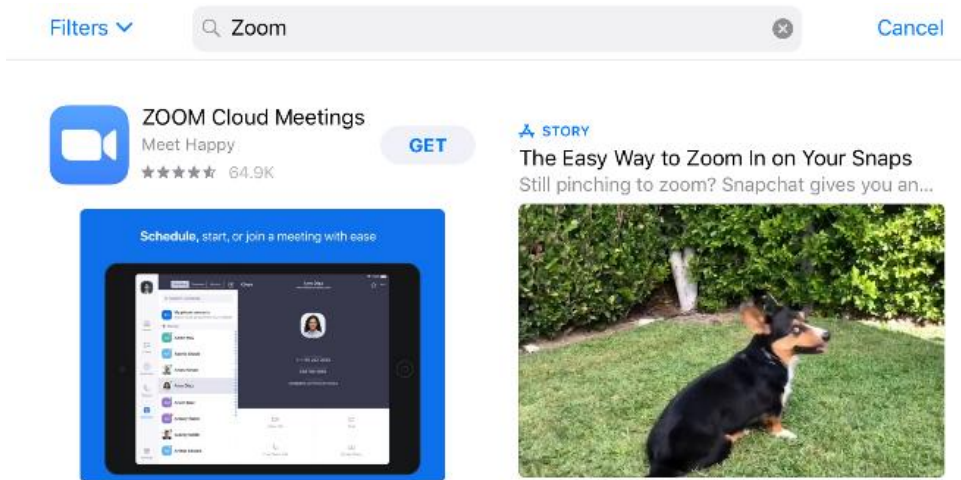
Filters

Zoom

Cancel

ZOOM Cloud Meetings

Meet Happy

64.9K

GET

STORY

The Easy Way to Zoom In on Your Snaps

Still pinching to zoom? Snapchat gives you an...

Schedule, start, or join a meeting with ease